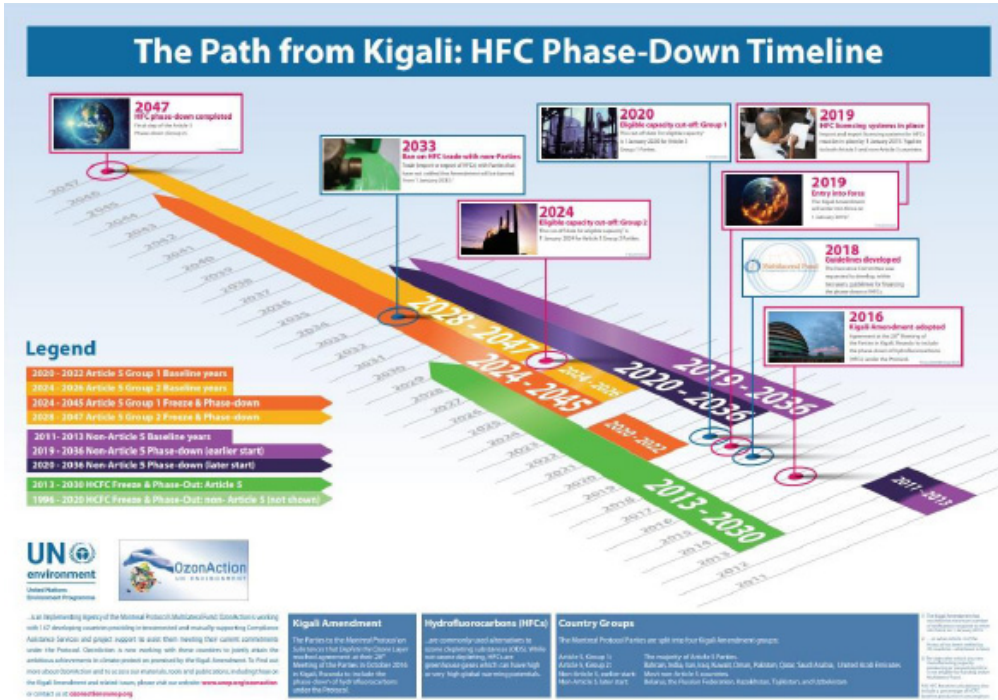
The Path from Kigali: HFC Phase-Down Timeline

2047
HFC phase-down completed
Final step of the Article 5 phase-down (Group 2)

2033
Ban on HFC trade with non-Parties
Trade (import or export) of HFCs with Parties that have not ratified the Amendment will be banned from 1 January 2033

2024
Eligible capacity cut-off: Group 2
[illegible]

2020
Eligible capacity cut-off: Group 1
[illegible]

2019
HFC licensing systems in place
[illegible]

2019
Entry into force
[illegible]

2018
Guidelines developed
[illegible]

2016
Kigali Amendment adopted
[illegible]

2028 - 2047
2024 - 2045
2024 - 2026
2020 - 2022
2020 - 2036
2019 - 2036
2013 - 2030
2011 - 2013

Legend
2020 - 2022 Article 5 Group 1 Baseline years
2024 - 2026 Article 5 Group 2 Baseline years
2024 - 2045 Article 5 Group 1 Freeze & Phase-down
2028 - 2047 Article 5 Group 2 Freeze & Phase-down
2011 - 2013 Non-Article 5 Baseline years
2019 - 2036 Non-Article 5 Phase-down (earlier start)
2020 - 2036 Non-Article 5 Phase-down (later start)
2013 - 2030 HCFC Freeze & Phase-Out: Article 5
1996 - 2020 HCFC Freeze & Phase-Out: non- Article 5 (not shown)

UN environment
United Nations Environment Programme

OzonAction
UN ENVIRONMENT

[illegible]

Kigali Amendment
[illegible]

Hydrofluorocarbons (HFCs)
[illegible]

Country Groups
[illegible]